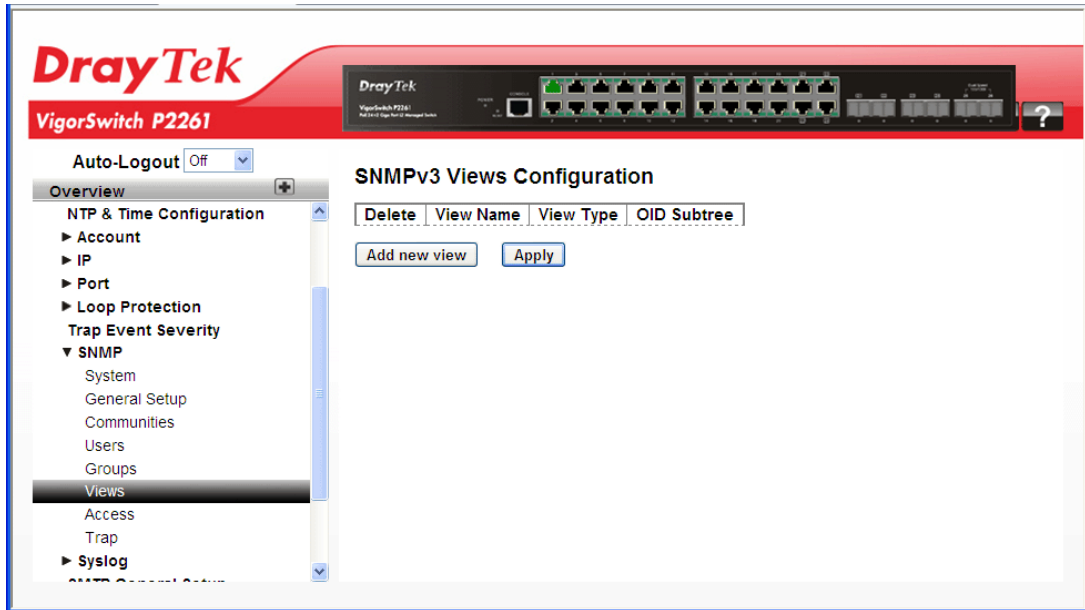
DrayTek
VigorSwitch P2261

DrayTek
VigorSwitch P2261

?

Auto-Logout Off

Overview

NTP & Time Configuration
► Account
► IP
► Port
► Loop Protection
Trap Event Severity
▼ SNMP
System
General Setup
Communities
Users
Groups
Views
Access
Trap
► Syslog
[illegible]

SNMPv3 Views Configuration

| Delete | View Name | View Type | OID Subtree |
|---|---|---|---|

Add new view
Apply